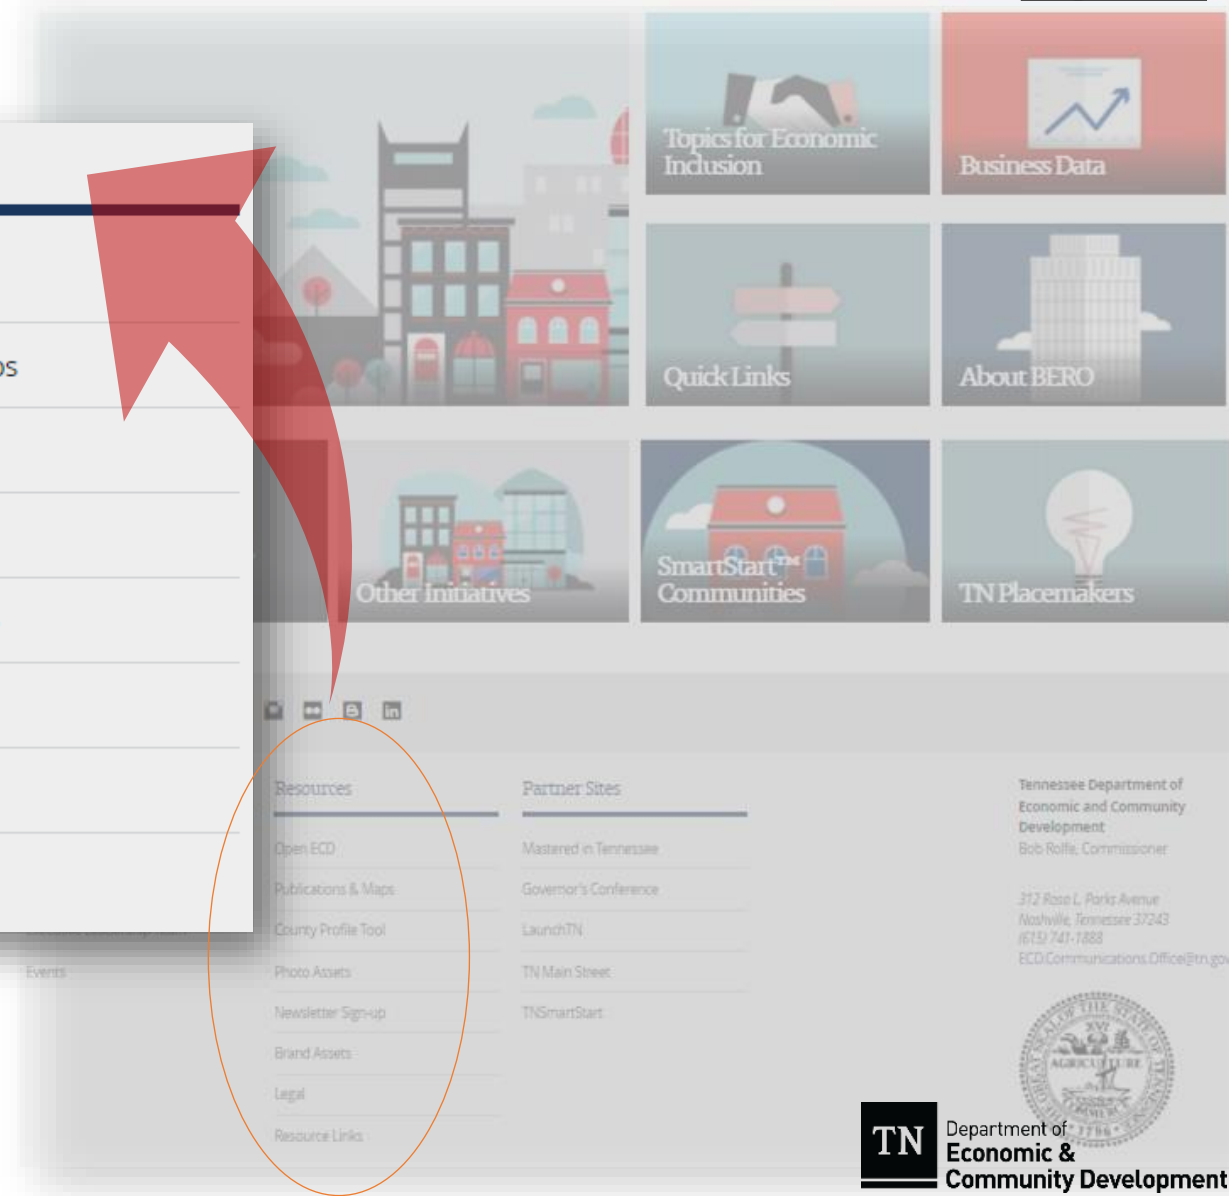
Topics for Economic Inclusion

Business Data

Quick Links

About BERO

ps

Other Initiatives

SmartStart™ Communities

TN Placemakers

Resources

Open ECD

Publications & Maps

County Profile Tool

Photo Assets

Newsletter Sign-up

Brand Assets

Legal

Resource Links

Events

Partner Sites

Mastered in Tennessee

Governor's Conference

LaunchTN

TN Main Street

TNSmartStart

Tennessee Department of Economic and Community Development
Bob Rolfe, Commissioner

312 Rosa L. Parks Avenue
Nashville, Tennessee 37243
(615) 741-1888
ECD.Communications.Office@tn.gov

TN Department of Economic & Community Development